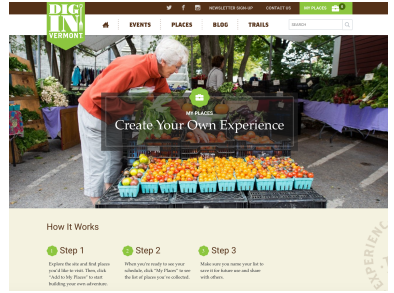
DIG IN VERMONT

NEWSLETTER SIGN-UP CONTACT US MY PLACES 0

EVENTS PLACES BLOG TRAILS SEARCH

MY PLACES

Create Your Own Experience

How It Works

1 Step 1

Explore the site and find places you'd like to visit. Then, click "Add to My Places" to start building your own adventure.

2 Step 2

When you're ready to see your schedule, click "My Places" to see the list of places you've collected.

3 Step 3

Make sure you name your list to save it for future use and share with others.

EXPERIENCE